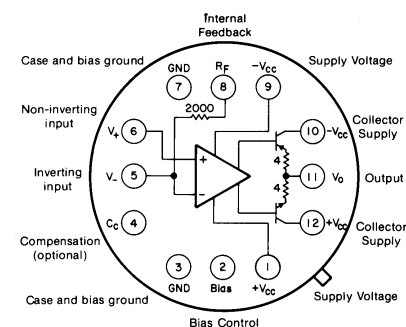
Internal Feedback

Case and bias ground

Supply Voltage

GND
7

$R_F$
8

$-V_{CC}$
9

2000

Non-inverting input

$V_+$ 6

Collector Supply

10 $-V_{CC}$

4

4

Inverting input

$V_-$ 5

11 $V_0$

Output

$C_C$ 4

12 $+V_{CC}$

Collector Supply

Compensation (optional)

3
GND

2
Bias

1
$+V_{CC}$

Case and bias ground

Supply Voltage

Bias Control